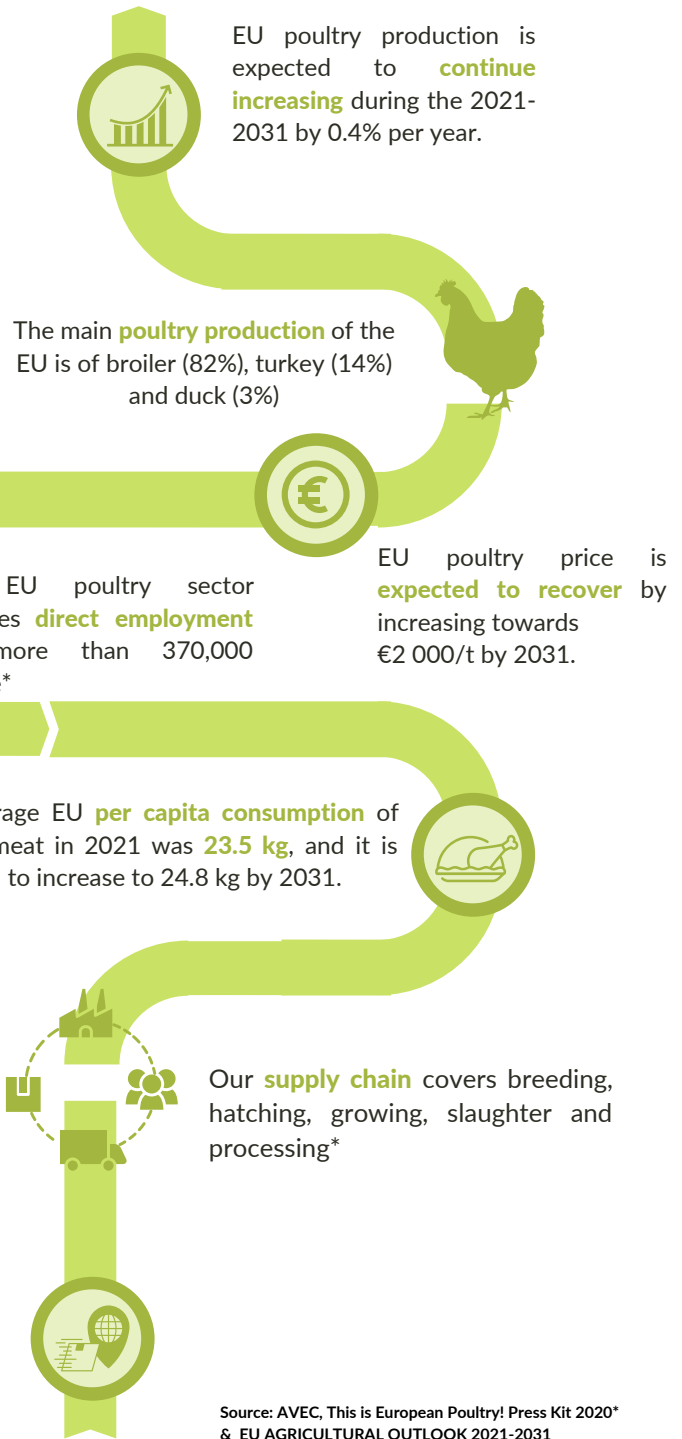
EU poultry production is expected to continue increasing during the 2021-2031 by 0.4% per year.

The main poultry production of the EU is of broiler (82%), turkey (14%) and duck (3%)

EU poultry price is expected to recover by increasing towards €2 000/t by 2031.

EU poultry sector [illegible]es direct employment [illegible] more than 370,000 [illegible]*

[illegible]rage EU per capita consumption of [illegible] meat in 2021 was 23.5 kg, and it is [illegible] to increase to 24.8 kg by 2031.

Our supply chain covers breeding, hatching, growing, slaughter and processing*

Source: AVEC, This is European Poultry! Press Kit 2020* & EU AGRICULTURAL OUTLOOK 2021-2031